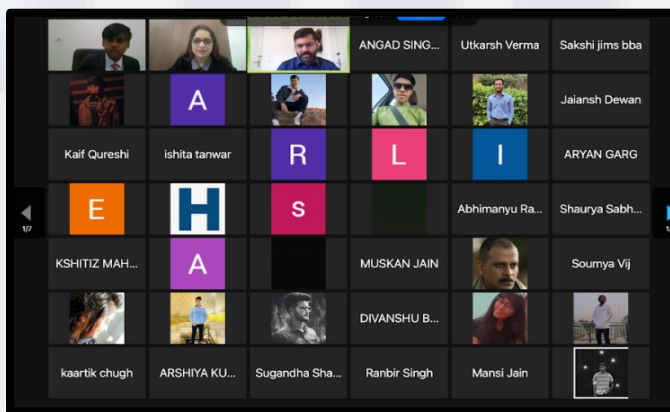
ANGAD SING...
Utkarsh Verma
Sakshi jims bba
A
Jaiansh Dewan
Kaif Qureshi
ishita tanwar
R
L
I
ARYAN GARG
E
H
S
Abhimanyu Ra...
Shaurya Sabh...
1/7
KSHITIZ MAH...
A
MUSKAN JAIN
Soumya Vij
DIVANSHU B...
kaartik chugh
ARSHIYA KU...
Sugandha Sha...
Ranbir Singh
Mansi Jain